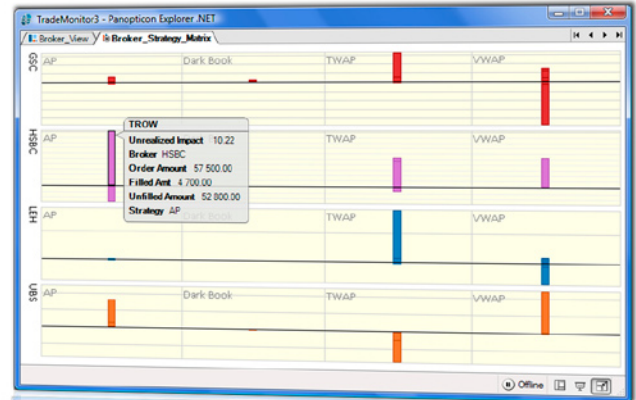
TradeMonitor3 - Panopticon Explorer .NET

Broker_View
Broker_Strategy_Matrix

GSC
AP
Dark Book
TWAP
VWAP

HSBC
AP
TWAP
VWAP

TROW
Unrealized Impact 10.22
Broker HSBC
Order Amount 57 500.00
Filled Amt 4 700.00
Unfilled Amount 52 800.00
Strategy AP

LEH
AP
Dark Book
TWAP
VWAP

UBS
AP
Dark Book
TWAP
VWAP

Offline